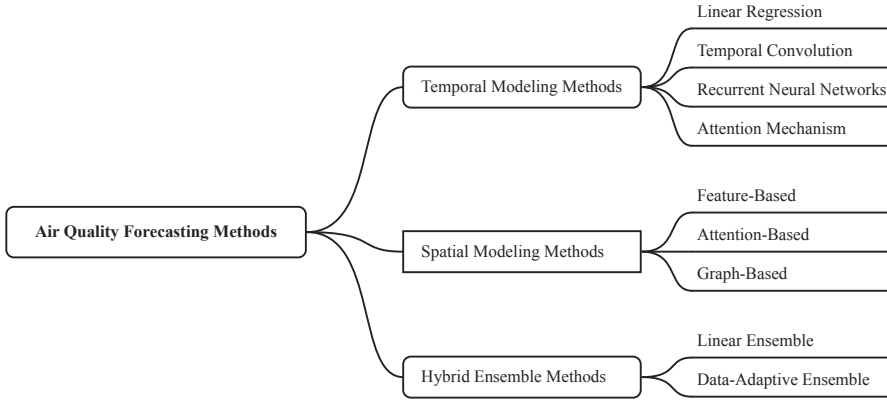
Air Quality Forecasting Methods

Temporal Modeling Methods

Linear Regression

Temporal Convolution

Recurrent Neural Networks

Attention Mechanism

Spatial Modeling Methods

Feature-Based

Attention-Based

Graph-Based

Hybrid Ensemble Methods

Linear Ensemble

Data-Adaptive Ensemble